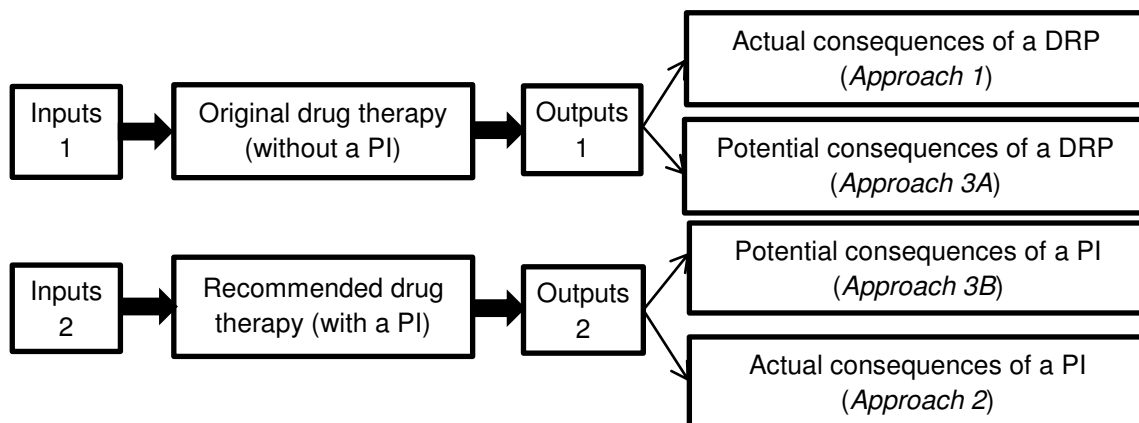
Inputs 1

Original drug therapy (without a PI)

Outputs 1

Actual consequences of a DRP (*Approach 1*)

Potential consequences of a DRP (*Approach 3A*)

Inputs 2

Recommended drug therapy (with a PI)

Outputs 2

Potential consequences of a PI (*Approach 3B*)

Actual consequences of a PI (*Approach 2*)